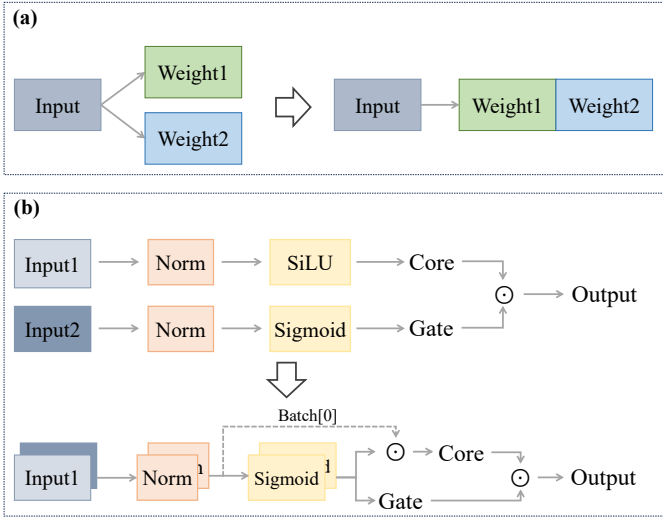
(a)

Input

Weight1

Weight2

Input

Weight1

Weight2

(b)

Input1

Norm

SiLU

Core

$\odot$

Output

Input2

Norm

Sigmoid

Gate

Batch[0]

Input1

Norm

Sigmoid

$\odot$

Core

$\odot$

Output

Gate